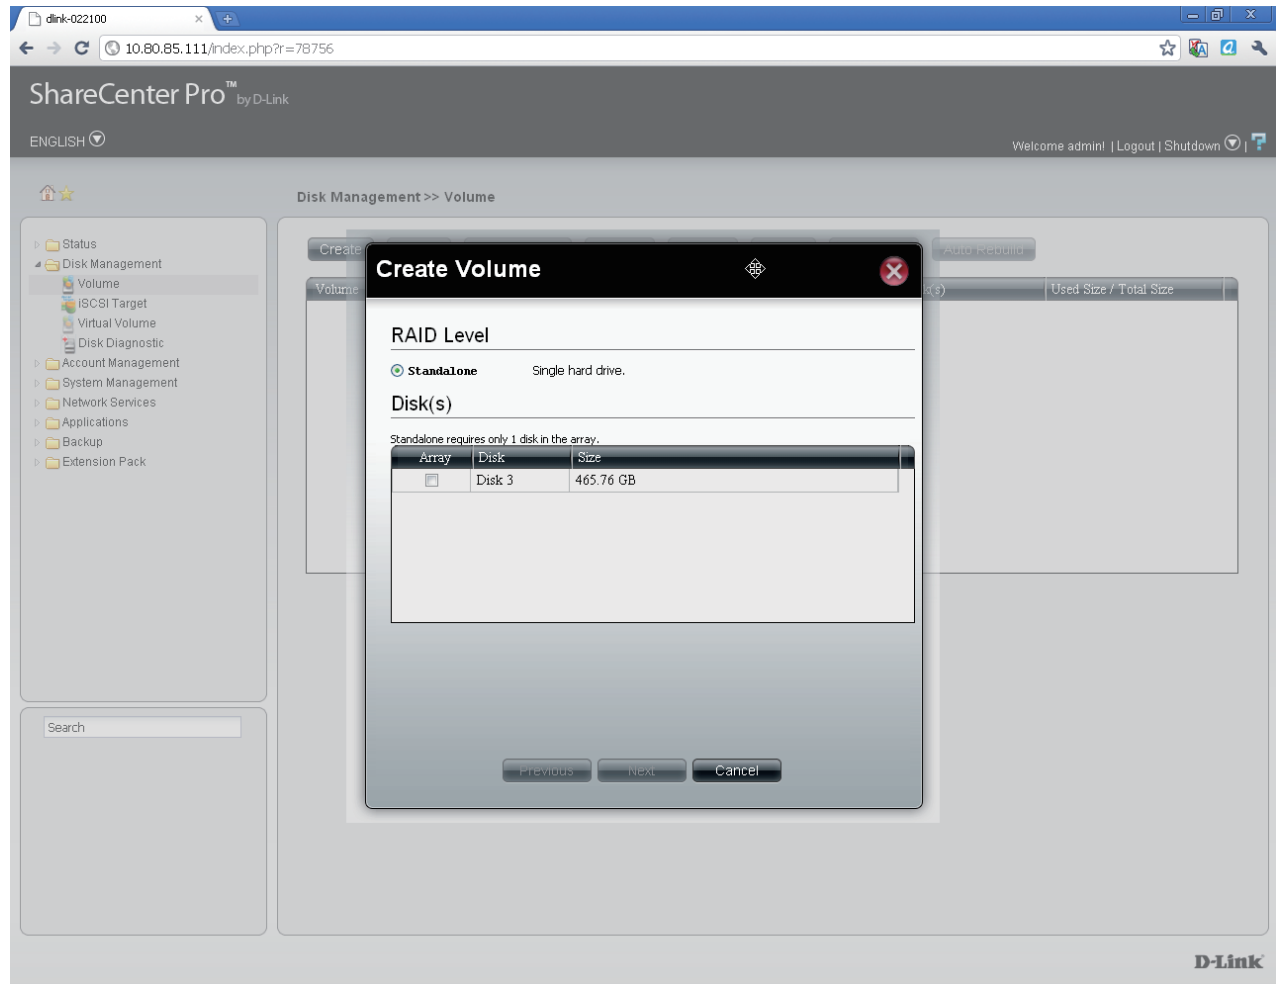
dlink-022100

10.80.85.111/index.php?r=78756

ShareCenter Pro™ by D-Link

ENGLISH

Welcome admin! | Logout | Shutdown

Disk Management >> Volume

Status
Disk Management
Volume
iSCSI Target
Virtual Volume
Disk Diagnostic
Account Management
System Management
Network Services
Applications
Backup
Extension Pack

Search

Create

Auto Rebuild

Volume

Used Size / Total Size

Create Volume

RAID Level

Standalone Single hard drive.

Disk(s)

Standalone requires only 1 disk in the array.

| Array | Disk | Size |
|---|---|---|
| ☐ | Disk 3 | 465.76 GB |

Previous Next Cancel

D-Link